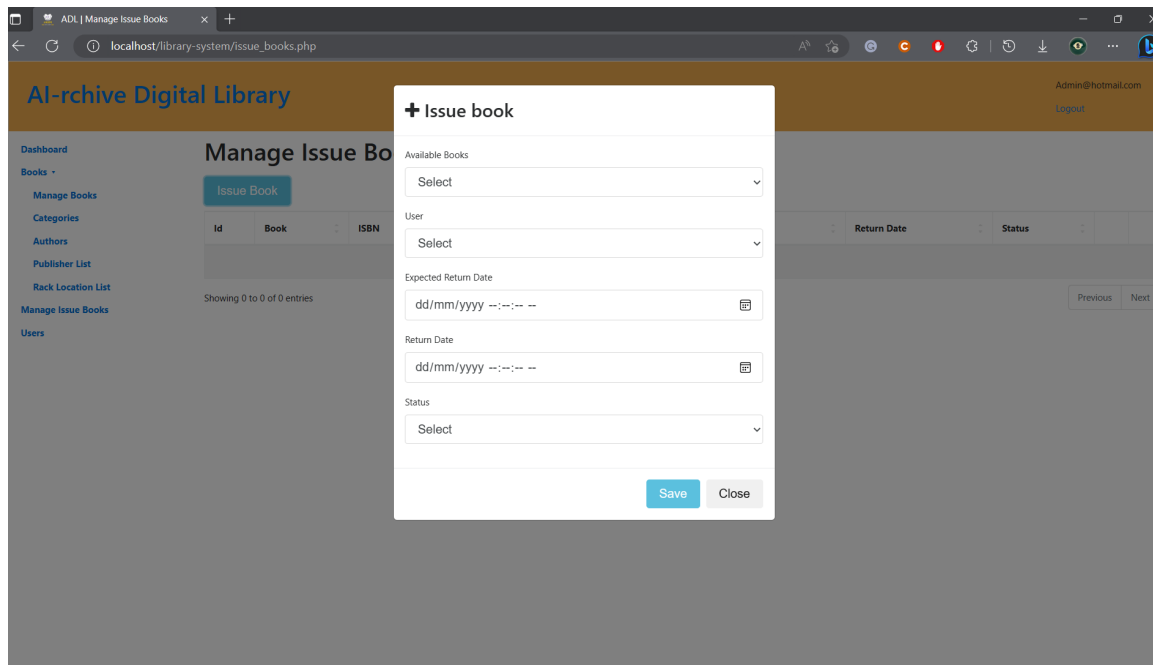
ADL | Manage Issue Books

localhost/library-system/issue_books.php

AI-rchive Digital Library

Admin@hotmail.com
Logout

Dashboard
Books
Manage Books
Categories
Authors
Publisher List
Rack Location List
Manage Issue Books
Users

Manage Issue Bo

Issue Book

| Id | Book | ISBN | Return Date | Status |
|---|---|---|---|---|

Showing 0 to 0 of 0 entries

Previous Next

Issue book

Available Books
Select

User
Select

Expected Return Date
dd/mm/yyyy --:--:-- --

Return Date
dd/mm/yyyy --:--:-- --

Status
Select

Save Close